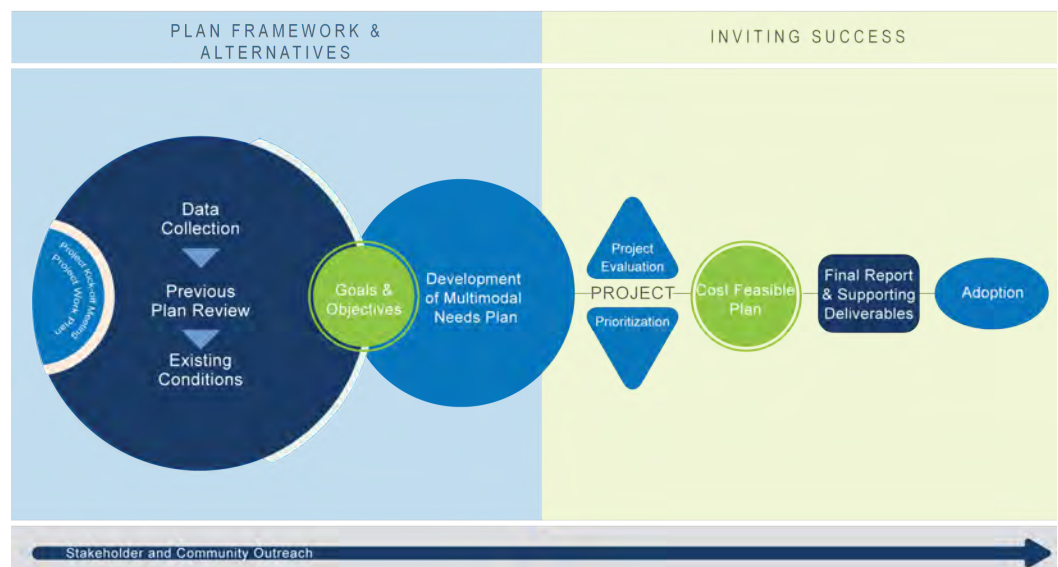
PLAN FRAMEWORK & ALTERNATIVES

INVITING SUCCESS

Project Kick-off Meeting
Project Work Plan

Data Collection

Previous Plan Review

Existing Conditions

Goals & Objectives

Development of Multimodal Needs Plan

Project Evaluation

PROJECT

Prioritization

Cost Feasible Plan

Final Report & Supporting Deliverables

Adoption

Stakeholder and Community Outreach